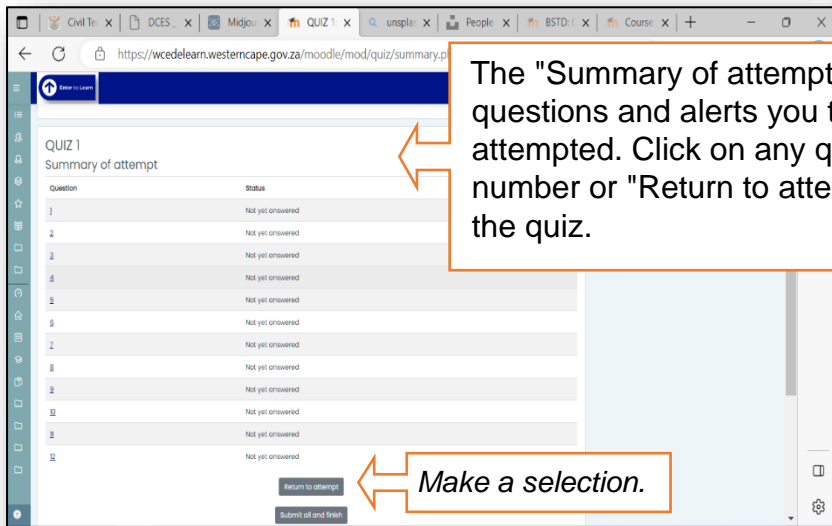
Civil Te | DCES | Midjou | QUIZ 1 | unspla | People | BSTD: | Course | +

https://wcedelearn.westerncape.gov.za/moodle/mod/quiz/summary.p

Enter to Learn

QUIZ 1

Summary of attempt

| Question | Status |
|---|---|
| 1 | Not yet answered |
| 2 | Not yet answered |
| 3 | Not yet answered |
| 4 | Not yet answered |
| 5 | Not yet answered |
| 6 | Not yet answered |
| 7 | Not yet answered |
| 8 | Not yet answered |
| 9 | Not yet answered |
| 10 | Not yet answered |
| 11 | Not yet answered |
| 12 | Not yet answered |

Return to attempt

Submit all and finish

The "Summary of attempt questions and alerts you t attempted. Click on any q number or "Return to atte the quiz.

Make a selection.